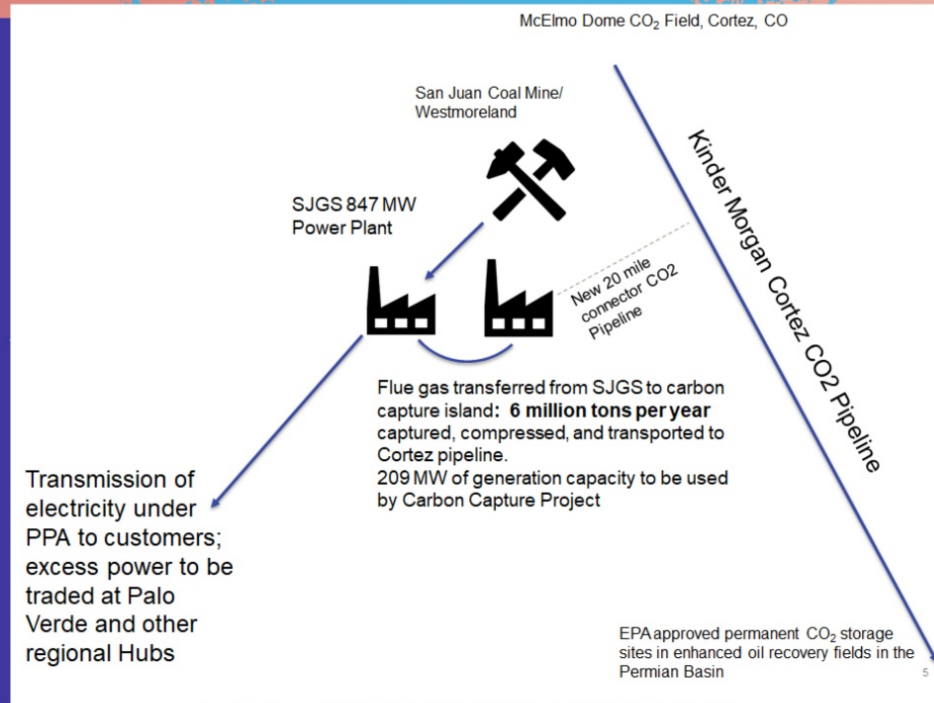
McElmo Dome $CO_2$ Field, Cortez, CO

San Juan Coal Mine/ Westmoreland

Kinder Morgan Cortez CO2 Pipeline

SJGS 847 MW Power Plant

New 20 mile connector CO2 Pipeline

Flue gas transferred from SJGS to carbon capture island: **6 million tons per year** captured, compressed, and transported to Cortez pipeline.
209 MW of generation capacity to be used by Carbon Capture Project

Transmission of electricity under PPA to customers; excess power to be traded at Palo Verde and other regional Hubs

EPA approved permanent $CO_2$ storage sites in enhanced oil recovery fields in the Permian Basin

5